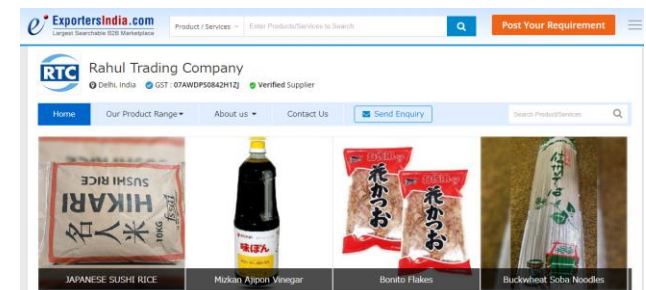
ExportersIndia.com
Largest Searchable B2B Marketplace
Product / Services
Enter Products/Services to Search
Post Your Requirement

RTC
Rahul Trading Company
Delhi, India GST : 07AWDPS0842H1ZJ Verified Supplier

Home
Our Product Range
About us
Contact Us
Send Enquiry
Search Product/Services

SUSHI RICE
HIKARI
名人米
10KG
JAPANESE SUSHI RICE

味ぽん
Mizkan Ajipon Vinegar

花かつお
花かつお
Bonito Flakes

Buckwheat Soba Noodles